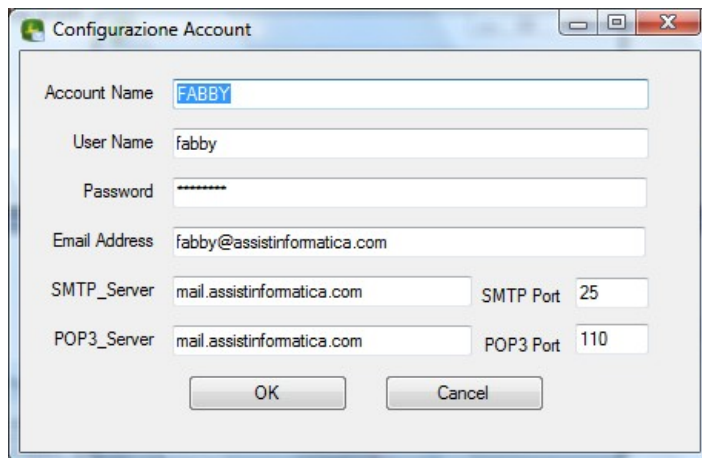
Configurazione Account

Account Name FABBY

User Name fabby

Password *********

Email Address fabby@assistinformatica.com

SMTP_Server mail.assistinformatica.com SMTP Port 25

POP3_Server mail.assistinformatica.com POP3 Port 110

OK Cancel